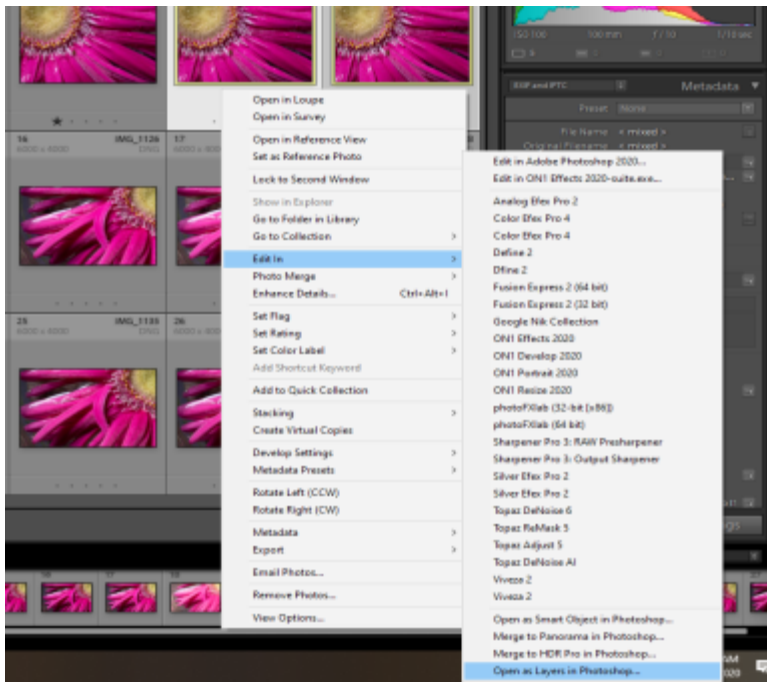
Open in Loupe
Open in Survey
Open in Reference View
Set as Reference Photo
Lock to Second Window
Show in Explorer
Go to Folder in Library
Go to Collection
Edit In
Photo Merge
Enhance Details...
Ctrl+Alt+I
Set Flag
Set Rating
Set Color Label
Add Shortcut Keyword
Add to Quick Collection
Stacking
Create Virtual Copies
Develop Settings
Metadata Presets
Rotate Left (CCW)
Rotate Right (CW)
Metadata
Export
Email Photos...
Remove Photos...
View Options...

Edit in Adobe Photoshop 2020...
Edit in ON1 Effects 2020-suite.exe...
Analog Efex Pro 2
Color Efex Pro 4
Color Efex Pro 4
Define 2
Dfine 2
Fusion Express 2 (64 bit)
Fusion Express 2 (32 bit)
Google Nik Collection
ON1 Effects 2020
ON1 Develop 2020
ON1 Portrait 2020
ON1 Resize 2020
photoFXlab (32-bit (x86))
photoFXlab (64 bit)
Sharpener Pro 3: RAW Presharpener
Sharpener Pro 3: Output Sharpener
Silver Efex Pro 2
Silver Efex Pro 2
Topaz DeNoise 6
Topaz ReMask 5
Topaz Adjust 5
Topaz DeNoise AI
Viveza 2
Viveza 2
Open as Smart Object in Photoshop...
Merge to Panorama in Photoshop...
Merge to HDR Pro in Photoshop...
Open as Layers in Photoshop...

16
IMG_1126
17
25
IMG_1135
26
Metadata
Preset
None
File Name
< mixed >